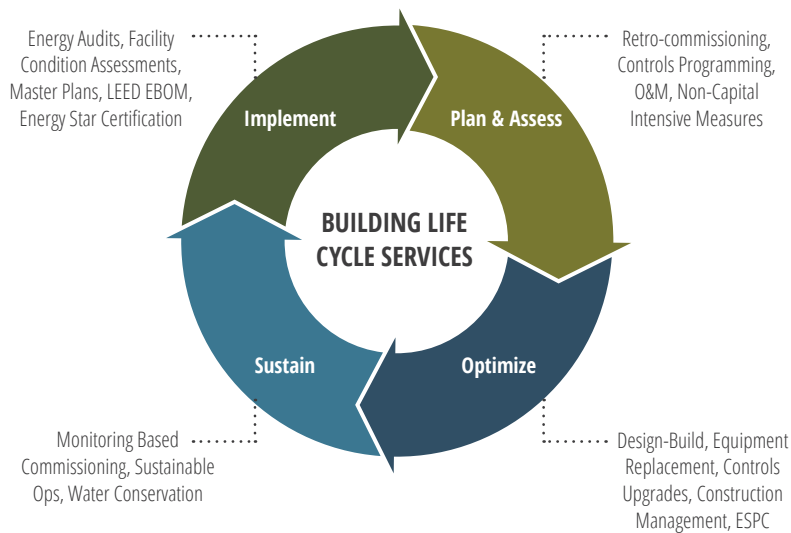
Energy Audits, Facility Condition Assessments, Master Plans, LEED EBOM, Energy Star Certification

Retro-commissioning, Controls Programming, O&M, Non-Capital Intensive Measures

Implement

Plan & Assess

BUILDING LIFE CYCLE SERVICES

Sustain

Optimize

Monitoring Based Commissioning, Sustainable Ops, Water Conservation

Design-Build, Equipment Replacement, Controls Upgrades, Construction Management, ESPC